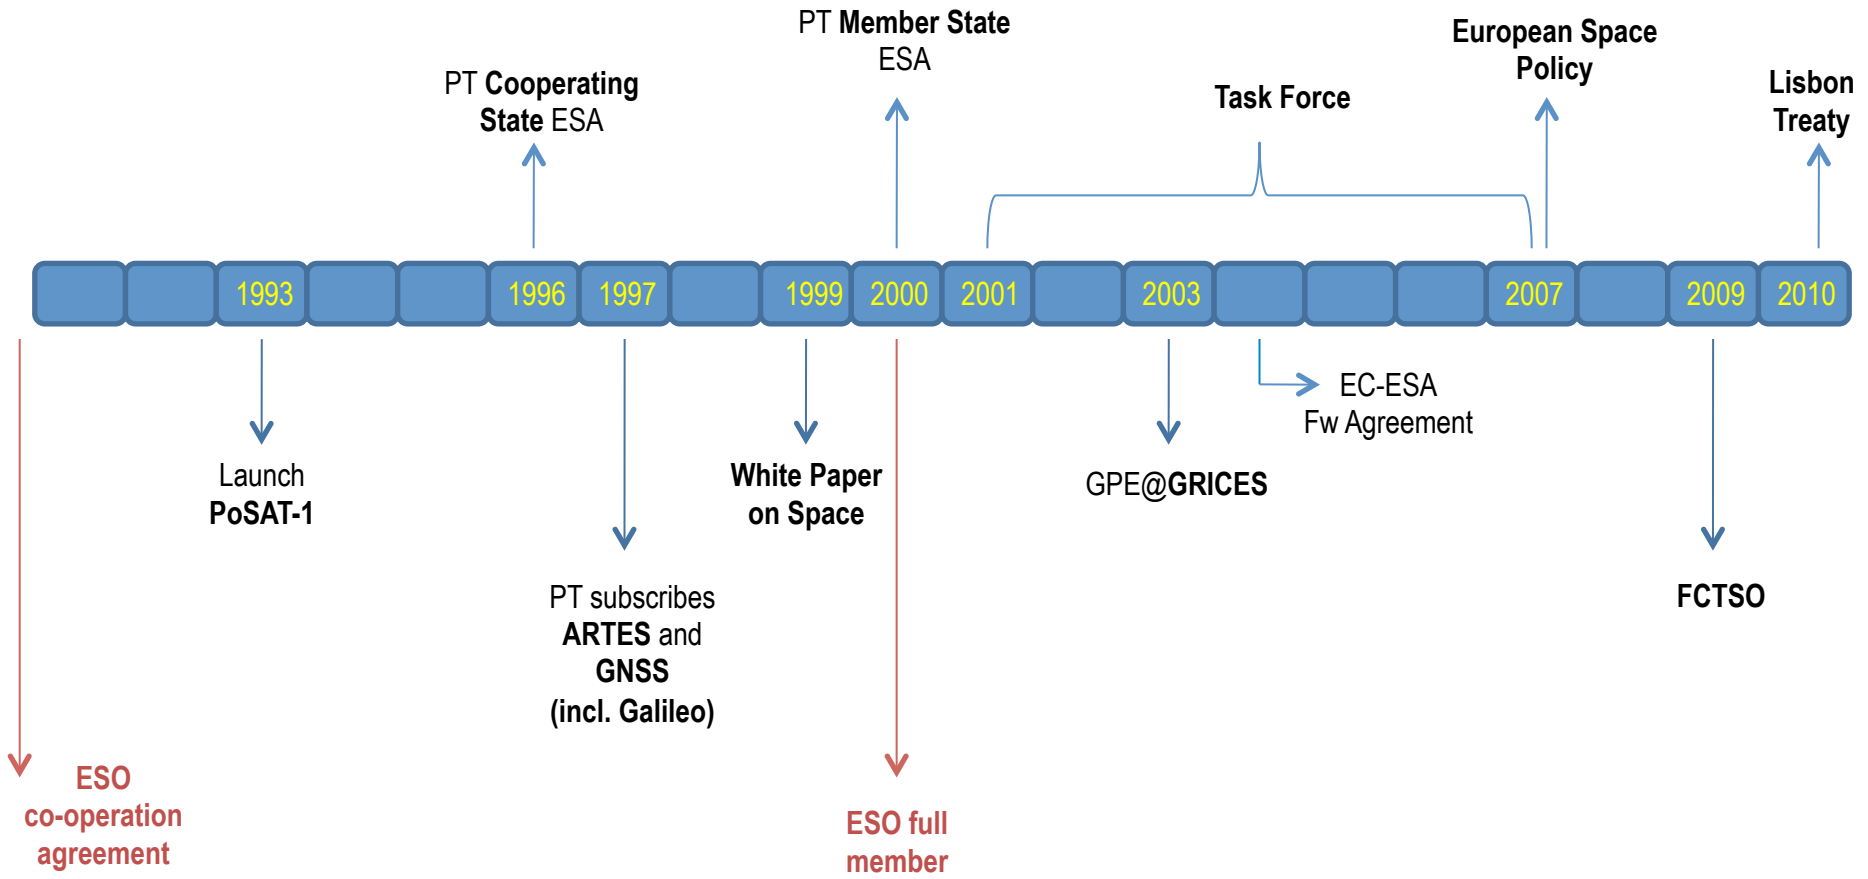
PT Member State ESA

PT Cooperating State ESA

Task Force

European Space Policy

Lisbon Treaty

1993

1996

1997

1999

2000

2001

2003

2007

2009

2010

Launch PoSAT-1

PT subscribes ARTES and GNSS (incl. Galileo)

White Paper on Space

GPE@GRICES

EC-ESA Fw Agreement

FCTSO

ESO co-operation agreement

ESO full member